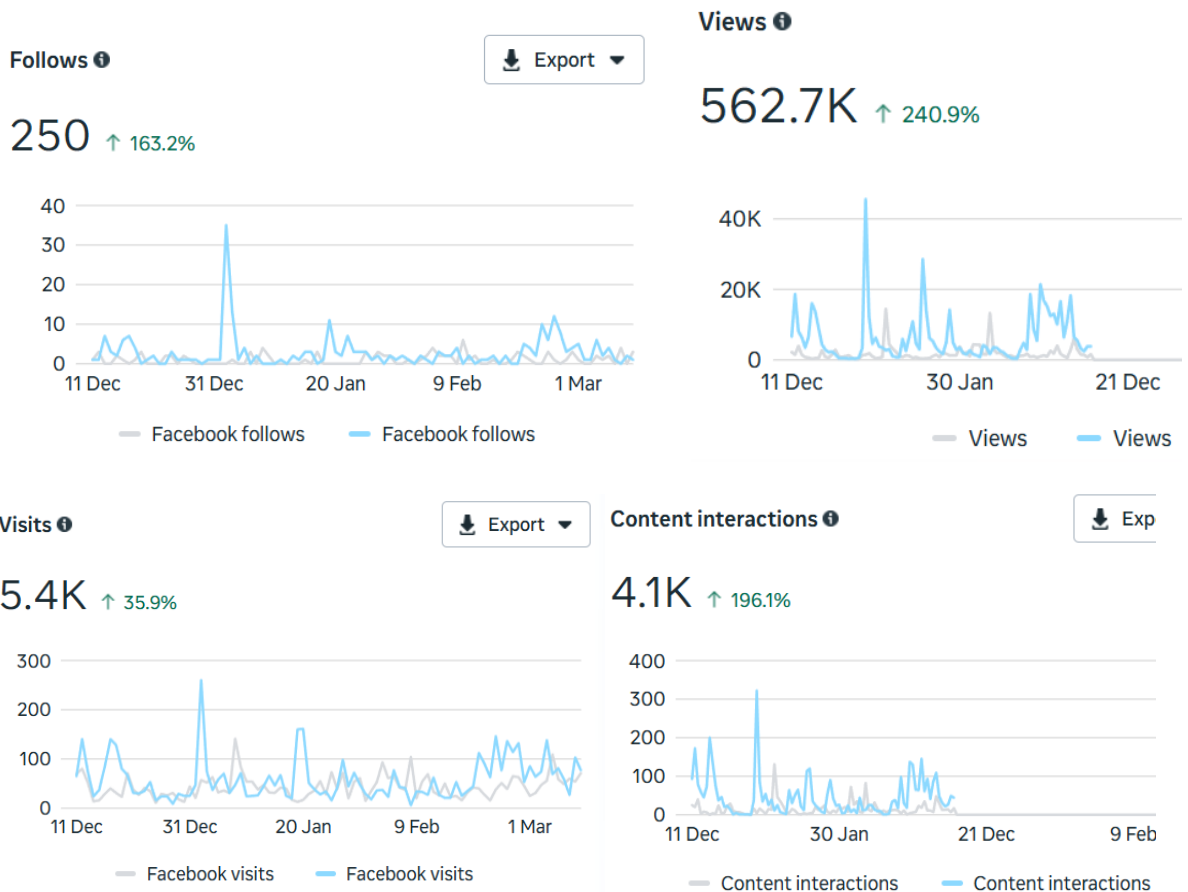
Follows

Export

250 ↑ 163.2%

40
30
20
10
0
11 Dec
31 Dec
20 Jan
9 Feb
1 Mar

Facebook follows
Facebook follows

Views

562.7K ↑ 240.9%

40K
20K
0
11 Dec
30 Jan
21 Dec

Views
Views

Visits

Export

5.4K ↑ 35.9%

300
200
100
0
11 Dec
31 Dec
20 Jan
9 Feb
1 Mar

Facebook visits
Facebook visits

Content interactions

Exp

4.1K ↑ 196.1%

400
300
200
100
0
11 Dec
30 Jan
21 Dec
9 Feb

Content interactions
Content interactions